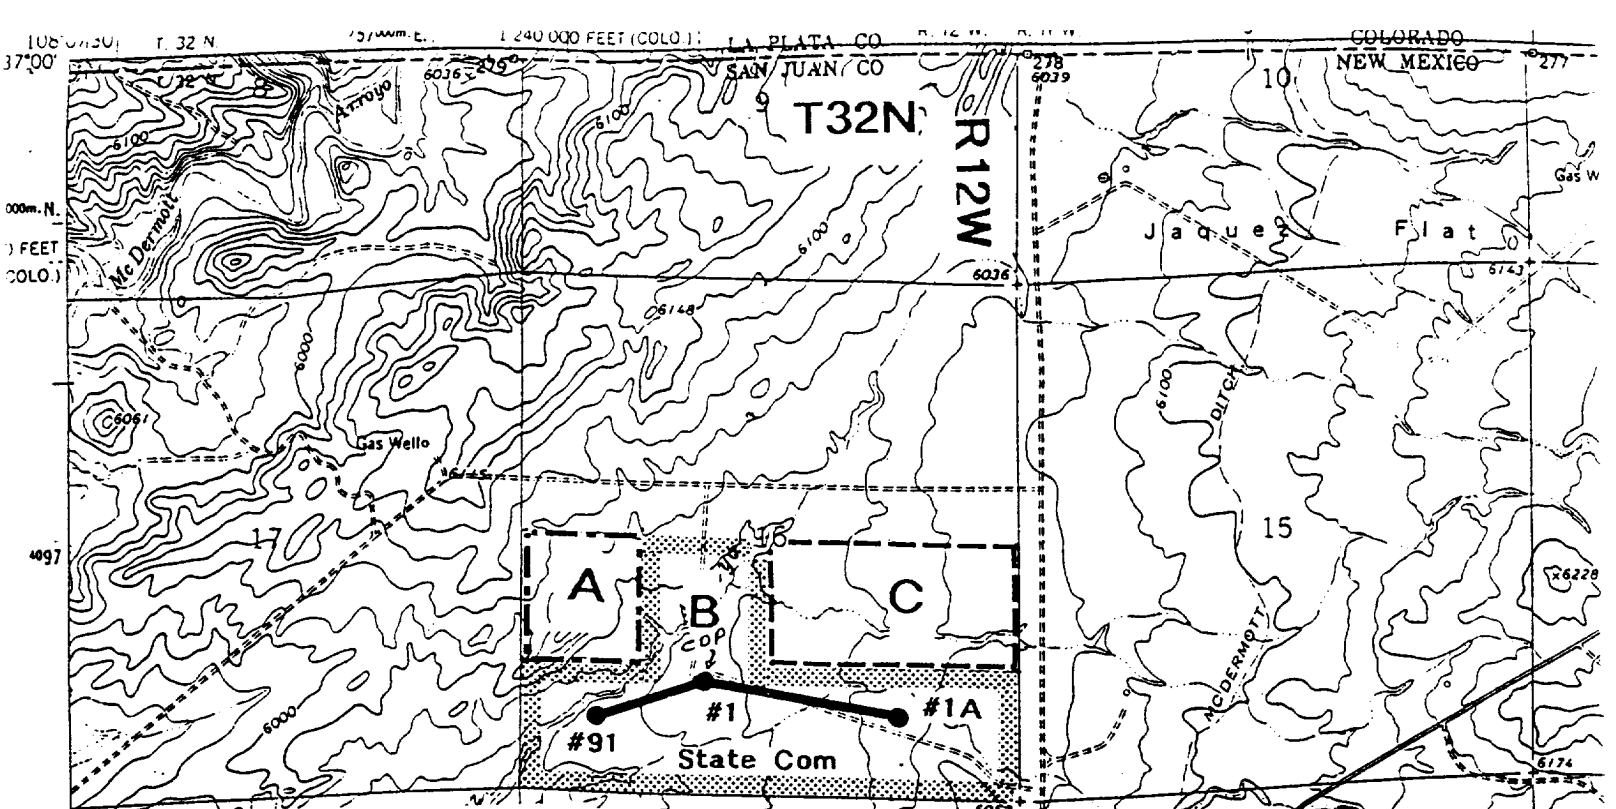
108°07'30" T. 32 N. 757000m.E. 1 240 000 FEET (COLO.) LA PLATA CO R. 12 W. R. 11 W. COLORADO
37°00' SAN JUAN CO NEW MEXICO 277
6036 275 278 6039 10
T32N
R12W
000m. N.
FEET (COLO.)
Arroyo
McDermott
6100
6100
6100
6036
Jaquez Flat
Gas W
6143
6148
6000
6061
Gas Well
6145
6100
DITCH
17
16
15
4097
A
B
C
COP 2
x6228
McDERMOTT
#91
#1
#1A
State Com
6000
6174